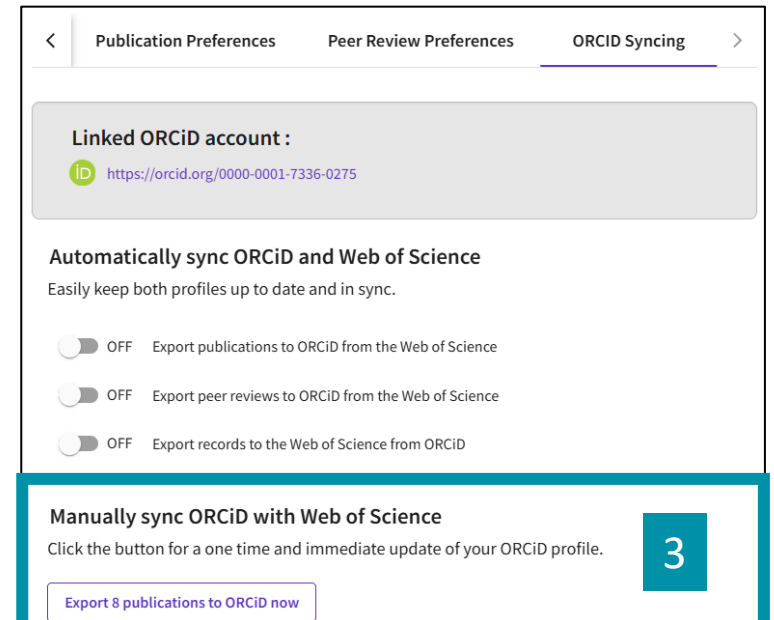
Publication Preferences
Peer Review Preferences
ORCID Syncing

Linked ORCiD account :
iD https://orcid.org/0000-0001-7336-0275

Automatically sync ORCiD and Web of Science
Easily keep both profiles up to date and in sync.

OFF Export publications to ORCiD from the Web of Science

OFF Export peer reviews to ORCiD from the Web of Science

OFF Export records to the Web of Science from ORCiD

Manually sync ORCiD with Web of Science
Click the button for a one time and immediate update of your ORCiD profile.

3

Export 8 publications to ORCiD now